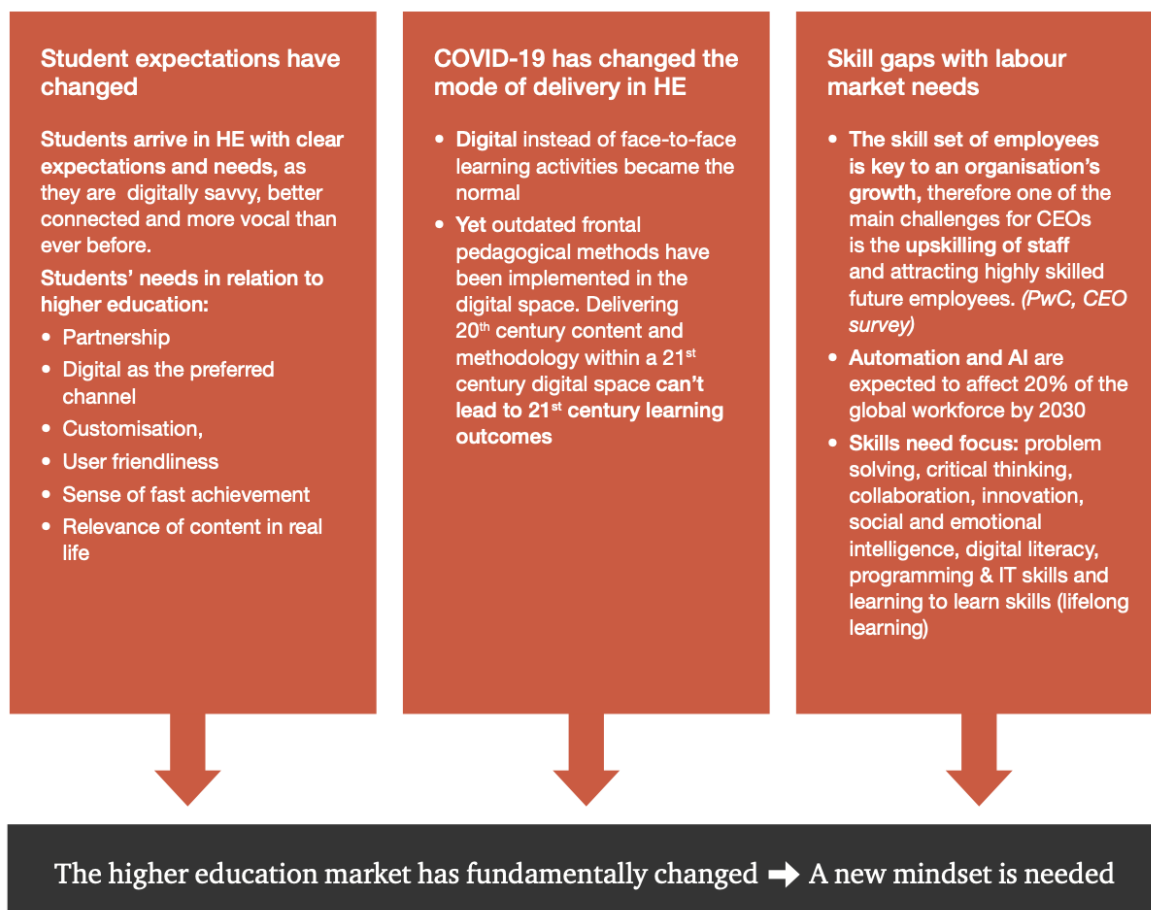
Student expectations have changed

Students arrive in HE with clear expectations and needs, as they are digitally savvy, better connected and more vocal than ever before.

Students' needs in relation to higher education:

- Partnership
- Digital as the preferred channel
- Customisation,
- User friendliness
- Sense of fast achievement
- Relevance of content in real life

COVID-19 has changed the mode of delivery in HE

- Digital instead of face-to-face learning activities became the normal
- Yet outdated frontal pedagogical methods have been implemented in the digital space. Delivering 20$^{th}$ century content and methodology within a 21$^{st}$ century digital space can't lead to 21$^{st}$ century learning outcomes

Skill gaps with labour market needs

- The skill set of employees is key to an organisation's growth, therefore one of the main challenges for CEOs is the upskilling of staff and attracting highly skilled future employees. (PwC, CEO survey)
- Automation and AI are expected to affect 20% of the global workforce by 2030
- Skills need focus: problem solving, critical thinking, collaboration, innovation, social and emotional intelligence, digital literacy, programming & IT skills and learning to learn skills (lifelong learning)

The higher education market has fundamentally changed ➜ A new mindset is needed